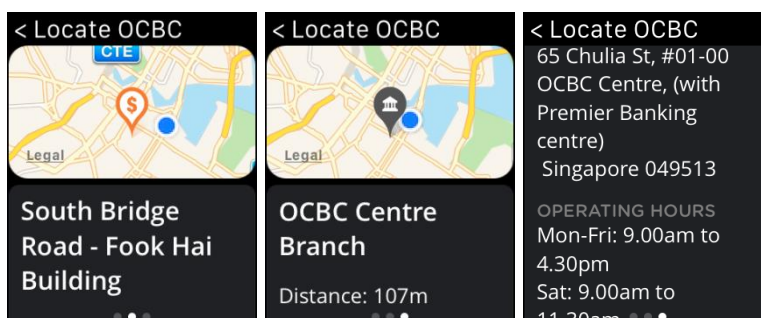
< Locate OCBC

CTE

Legal

South Bridge Road - Fook Hai Building

< Locate OCBC

Legal

OCBC Centre Branch

Distance: 107m

< Locate OCBC

65 Chulia St, #01-00 OCBC Centre, (with Premier Banking centre)
Singapore 049513

OPERATING HOURS

Mon-Fri: 9.00am to 4.30pm
Sat: 9.00am to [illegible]